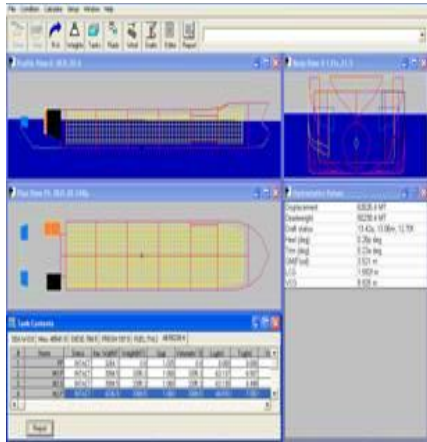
File Condition Calculate View Window Help

Trim Heights Tanks Flush Wind Draft Editor Report

Profile View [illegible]

Body View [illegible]

Plan View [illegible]

Hydrostatic Values

| | |
|---|---|
| Displacement | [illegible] |
| Deadweight | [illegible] |
| Draft status | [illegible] |
| Heel (deg) | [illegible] |
| Trim (deg) | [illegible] |
| GM(Fluid) | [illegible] |
| LCG | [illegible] |
| VCG | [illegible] |

Tank Contents

Report